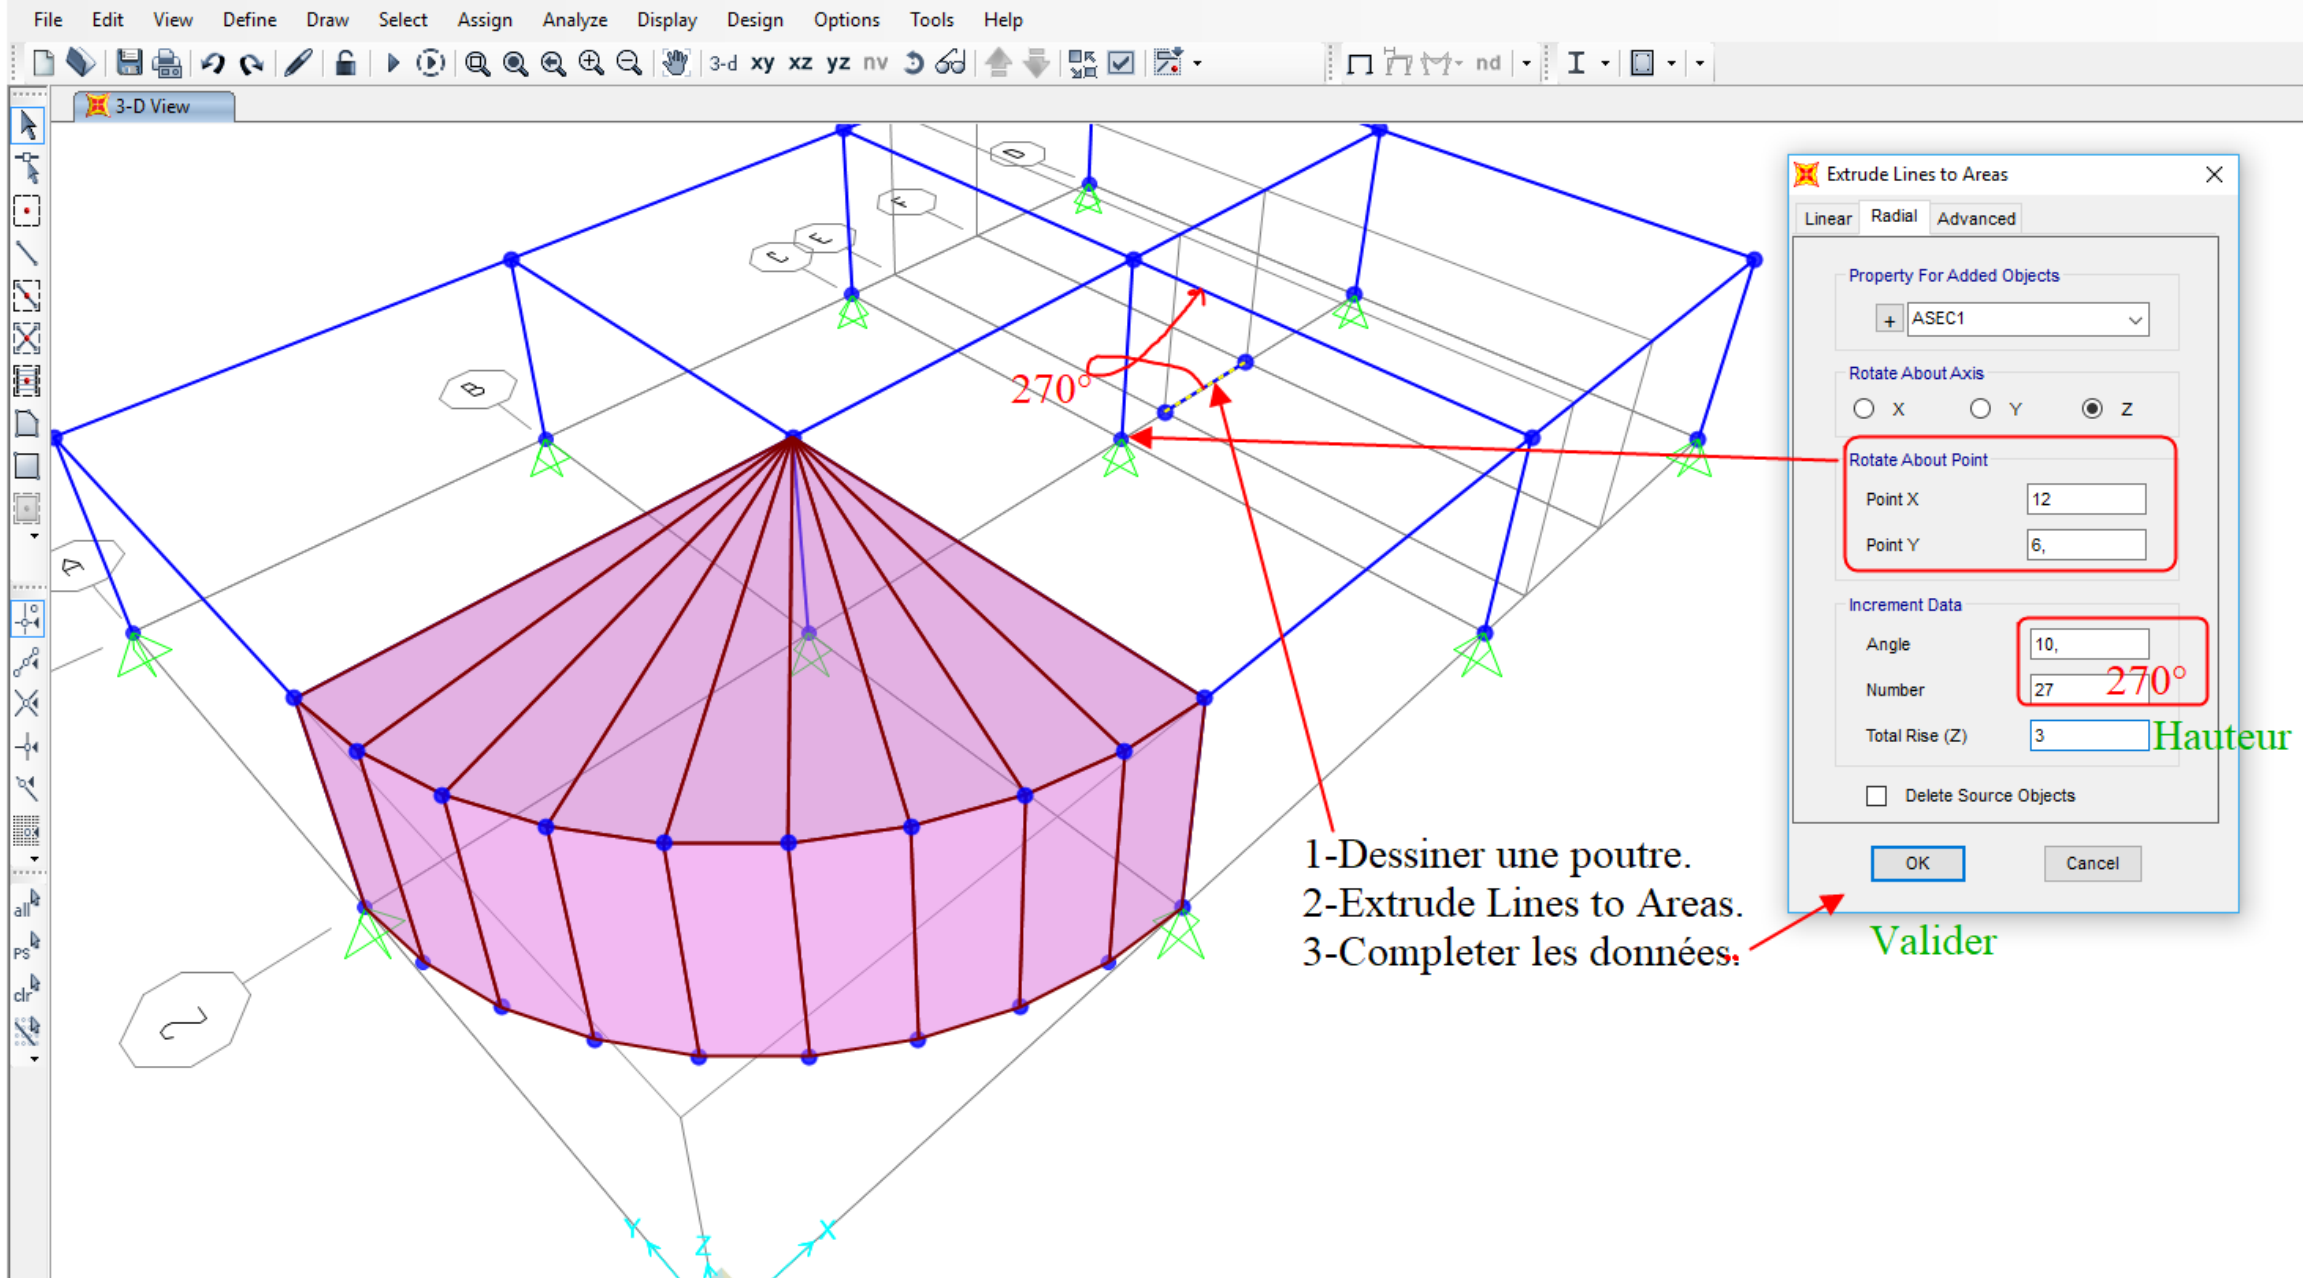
File Edit View Define Draw Select Assign Analyze Display Design Options Tools Help

3-d xy xz yz nv nd

3-D View

270°

Extrude Lines to Areas

Linear Radial Advanced

Property For Added Objects

ASEC1

Rotate About Axis

X Y Z

Rotate About Point

Point X 12

Point Y 6,

Increment Data

Angle 10,

Number 27 270°

Total Rise (Z) 3 Hauteur

Delete Source Objects

OK Cancel

1-Dessiner une poutre.
2-Extrude Lines to Areas.
3-Completer les données.

Valider

all PS clr